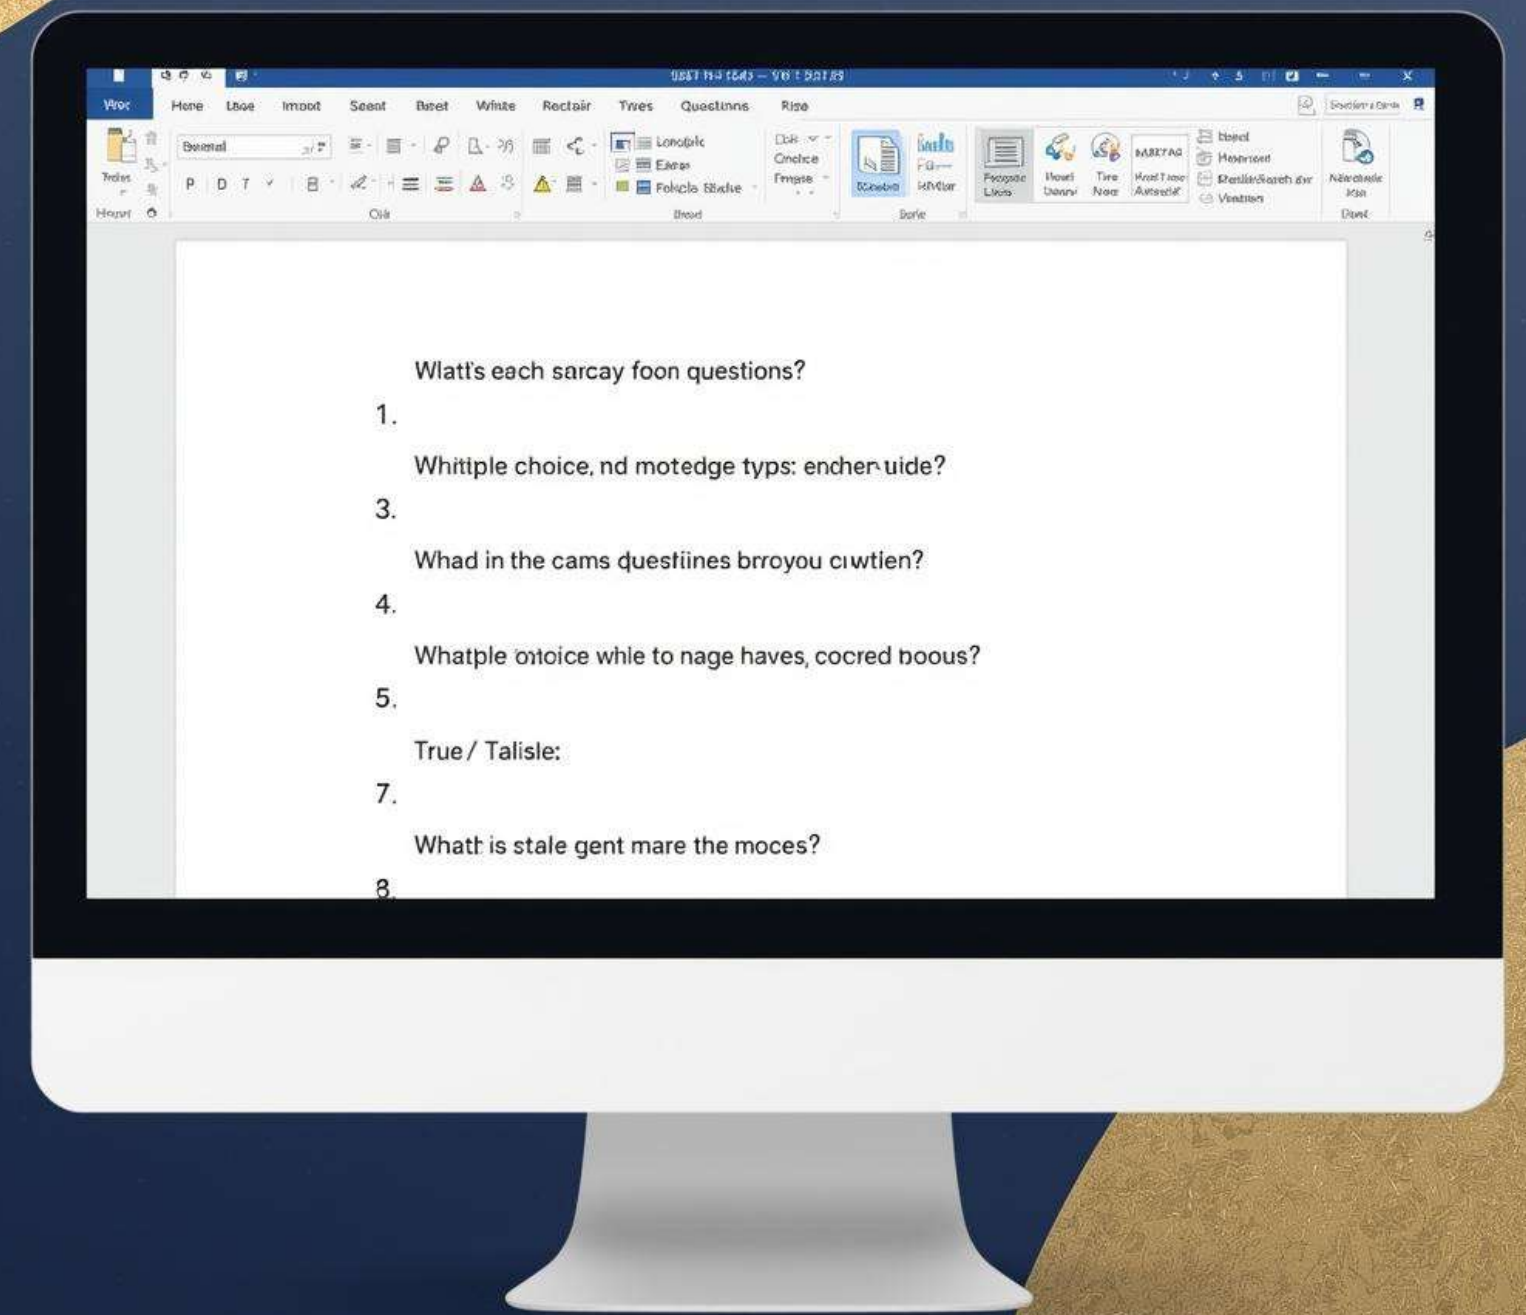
Wroc Hene Lhoe Impot Seent Baet White Rectair Twes Questinns Rise

Wlatt's each sarcay foon questions?

1.

Whitiple choice, nd motedge typs: encher uide?

3.

Whad in the cams questiines brroyou ciwtien?

4.

Whatple oitoice whle to nage haves, cocred boous?

5.

True / Talisle:

7.

Whatt is stale gent mare the moces?

8.